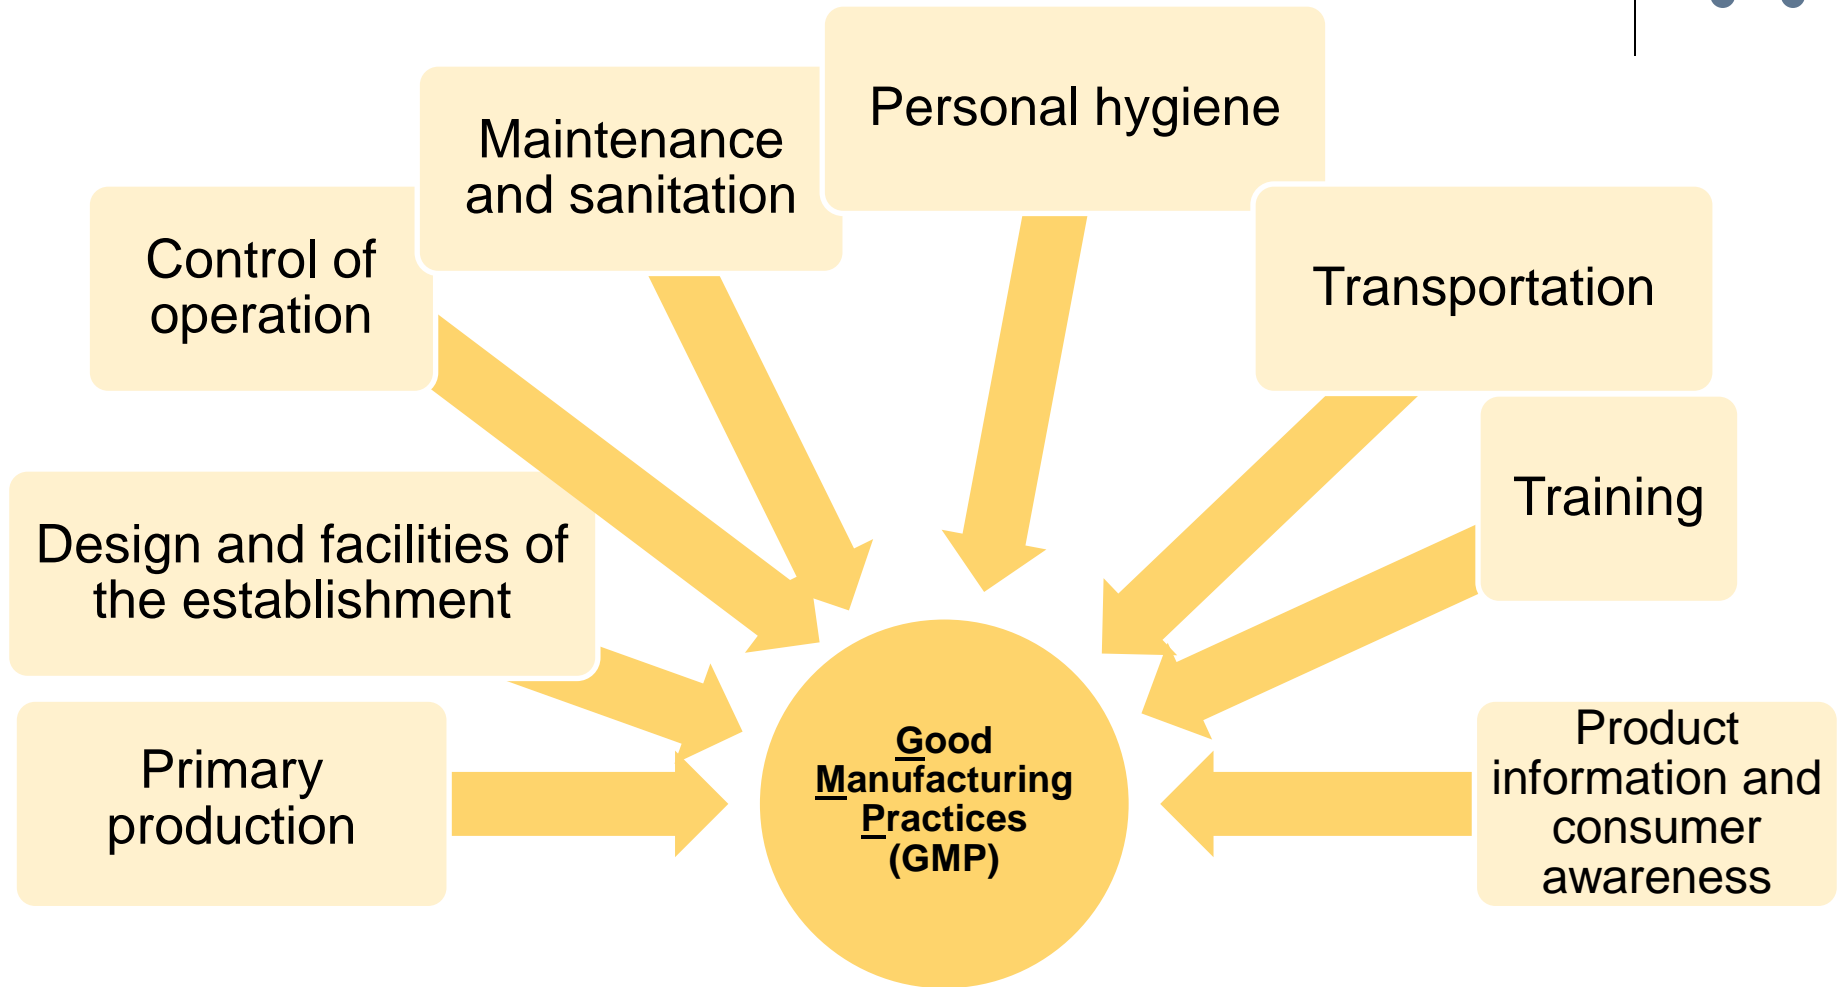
Maintenance and sanitation

Personal hygiene

Control of operation

Transportation

Training

Design and facilities of the establishment

Primary production

Good Manufacturing Practices (GMP)

Product information and consumer awareness